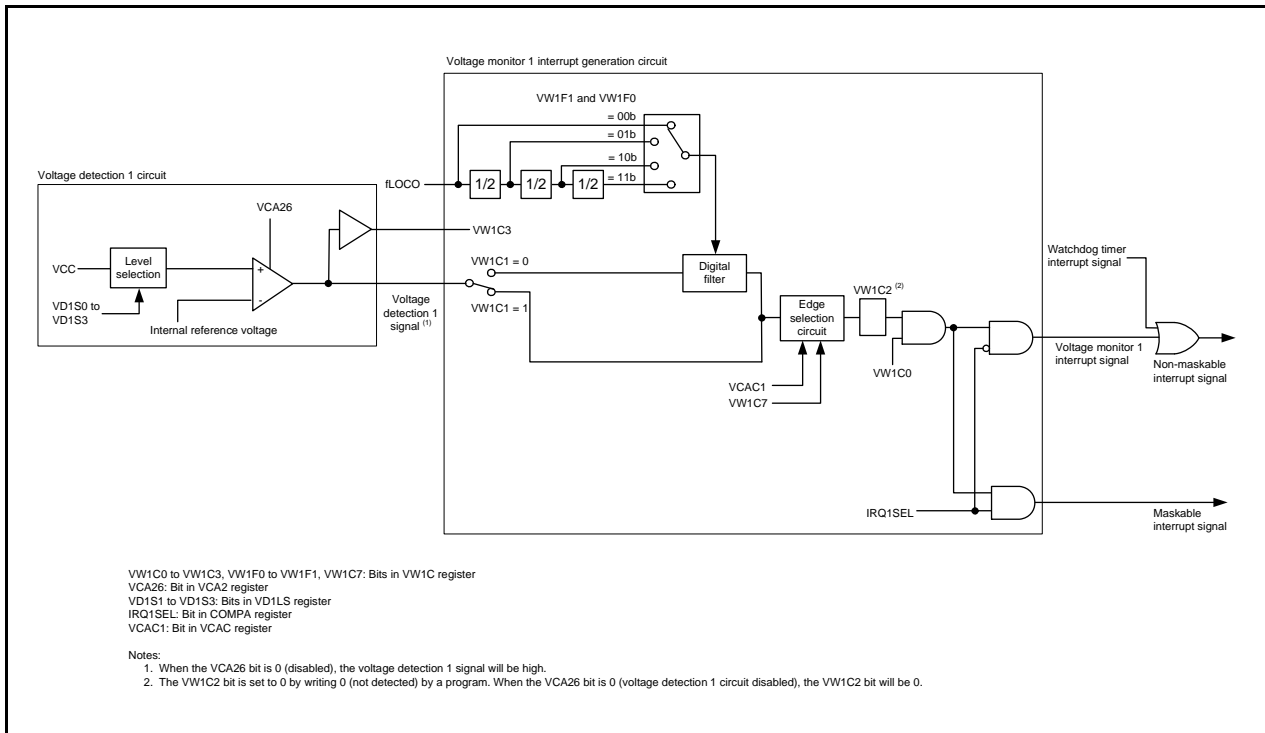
Voltage monitor 1 interrupt generation circuit

VW1F1 and VW1F0

= 00b
= 01b
= 10b
= 11b

fLOCO

1/2
1/2
1/2

Voltage detection 1 circuit

VCA26

VW1C3

VCC

Level selection

+
-

VD1S0 to VD1S3

Internal reference voltage

VW1C1 = 0

VW1C1 = 1

Voltage detection 1 signal $^{(1)}$

Digital filter

Edge selection circuit

VW1C2 $^{(2)}$

VW1C0

VCAC1
VW1C7

Watchdog timer interrupt signal

Voltage monitor 1 interrupt signal

Non-maskable interrupt signal

IRQ1SEL

Maskable interrupt signal

VW1C0 to VW1C3, VW1F0 to VW1F1, VW1C7: Bits in VW1C register
VCA26: Bit in VCA2 register
VD1S1 to VD1S3: Bits in VD1LS register
IRQ1SEL: Bit in COMPA register
VCAC1: Bit in VCAC register

Notes:
1. When the VCA26 bit is 0 (disabled), the voltage detection 1 signal will be high.
2. The VW1C2 bit is set to 0 by writing 0 (not detected) by a program. When the VCA26 bit is 0 (voltage detection 1 circuit disabled), the VW1C2 bit will be 0.